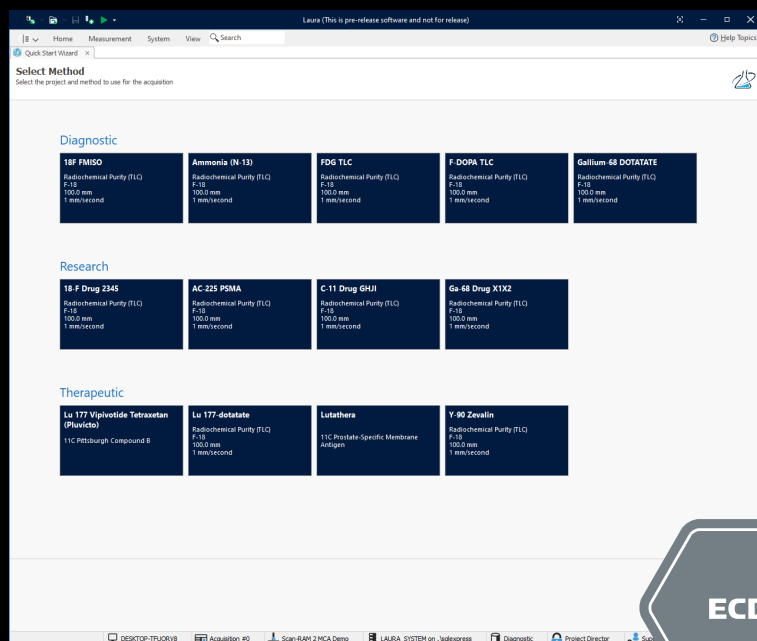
Laura (This is pre-release software and not for release)

Home Measurement System View Search

Help Topics

Quick Start Wizard ×

Select Method
Select the project and method to use for the acquisition

Diagnostic

18F FMISO
Radiochemical Purity (TLC)
F-18
100.0 mm
1 mm/second

Ammonia (N-13)
Radiochemical Purity (TLC)
F-18
100.0 mm
1 mm/second

FDG TLC
Radiochemical Purity (TLC)
F-18
100.0 mm
1 mm/second

F-DOPA TLC
Radiochemical Purity (TLC)
F-18
100.0 mm
1 mm/second

Gallium-68 DOTATATE
Radiochemical Purity (TLC)
F-18
100.0 mm
1 mm/second

Research

18-F Drug 2345
Radiochemical Purity (TLC)
F-18
100.0 mm
1 mm/second

AC-225 PSMA
Radiochemical Purity (TLC)
F-18
100.0 mm
1 mm/second

C-11 Drug GHJI
Radiochemical Purity (TLC)
F-18
100.0 mm
1 mm/second

Ga-68 Drug X1X2
Radiochemical Purity (TLC)
F-18
100.0 mm
1 mm/second

Therapeutic

Lu 177 Vipivotide Tetraxetan (Pluvicto)
11C Pittsburgh Compound B

Lu 177-dotatate
Radiochemical Purity (TLC)
F-18
100.0 mm
1 mm/second

Lutathera
11C Prostate-Specific Membrane Antigen

Y-90 Zevalin
Radiochemical Purity (TLC)
F-18
100.0 mm
1 mm/second

ECD

DESKTOP-TFUORV8 Acquisition #0 Scan-RAM 2 MCA Demo LAURA_SYSTEM on .\sqlexpress Diagnostic Project Director Sup